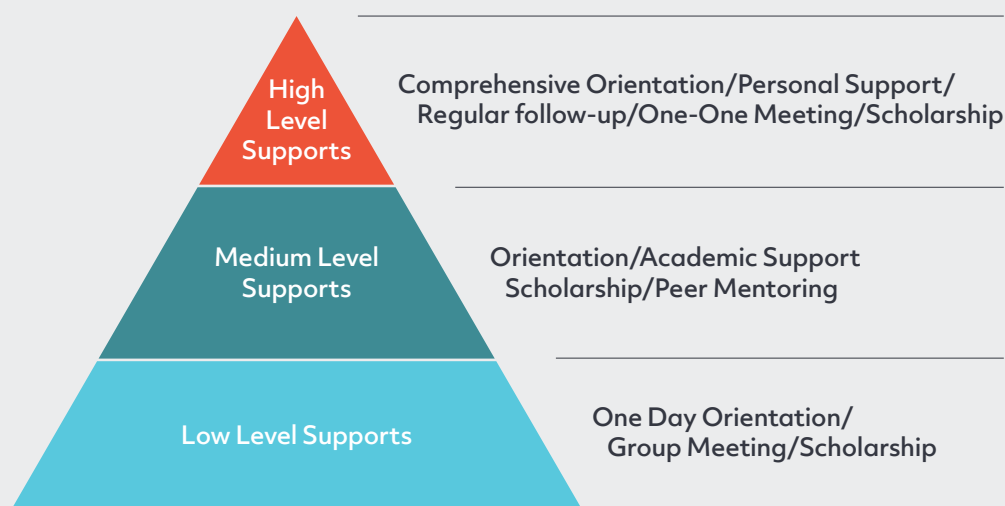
High Level Supports

Comprehensive Orientation/Personal Support/ Regular follow-up/One-One Meeting/Scholarship

Medium Level Supports

Orientation/Academic Support Scholarship/Peer Mentoring

Low Level Supports

One Day Orientation/ Group Meeting/Scholarship